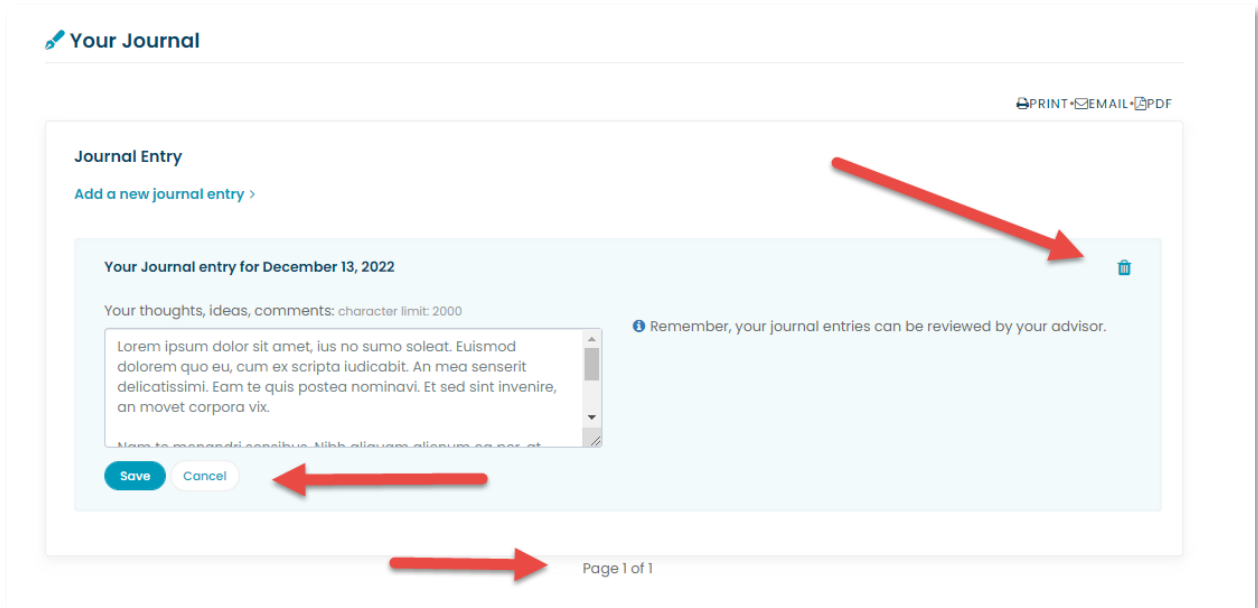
Your Journal

PRINT • EMAIL • PDF

Journal Entry

Add a new journal entry >

Your Journal entry for December 13, 2022

Your thoughts, ideas, comments: character limit: 2000

Lorem ipsum dolor sit amet, ius no sumo soleat. Euismod dolorem quo eu, cum ex scripta iudicabit. An mea senserit delicatissimi. Eam te quis postea nominavi. Et sed sint invenire, an movet corpora vix.

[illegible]

Remember, your journal entries can be reviewed by your advisor.

Save Cancel

Page 1 of 1